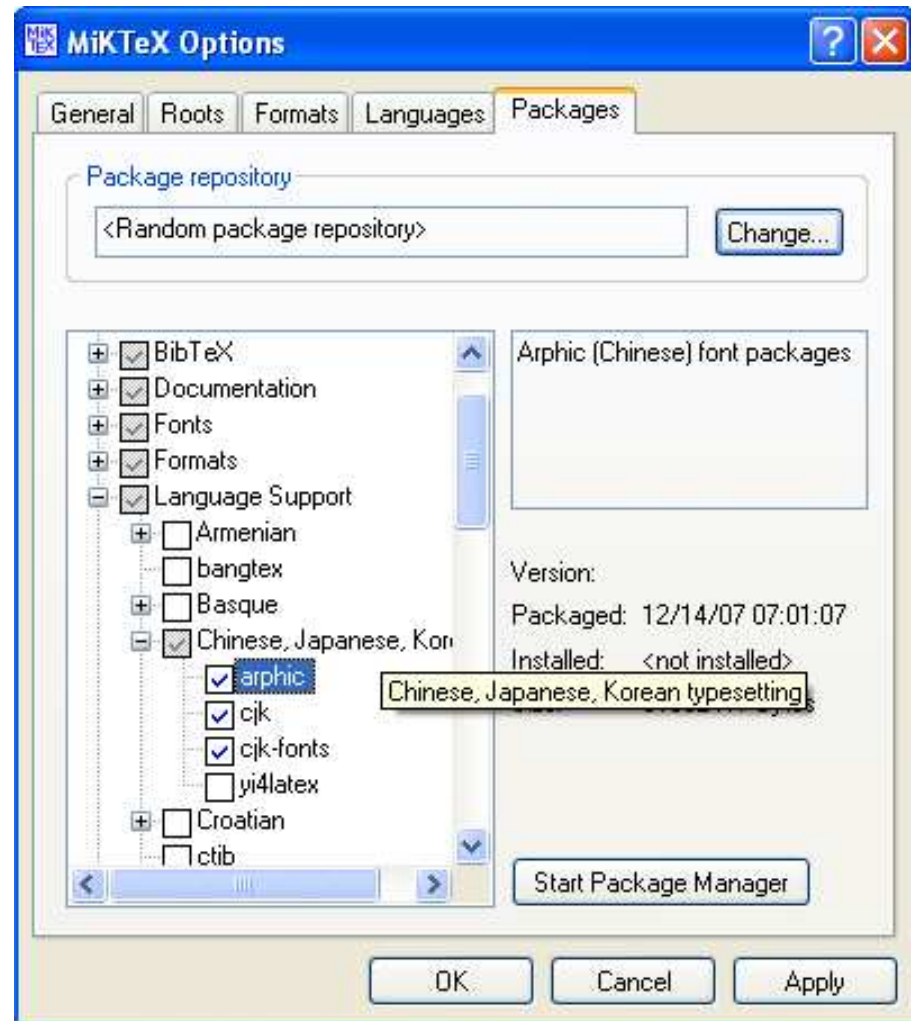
MiKTeX Options

General Roots Formats Languages Packages

Package repository

<Random package repository>

Change...

BibTeX
Documentation
Fonts
Formats
Language Support
Armenian
bangtex
Basque
Chinese, Japanese, Kor
arphic
cjk
cjk-fonts
yi4latex
Croatian
ctib

Arphic (Chinese) font packages

Version:

Packaged: 12/14/07 07:01:07

Installed: <not installed>

Chinese, Japanese, Korean typesetting

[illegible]

Start Package Manager

OK Cancel Apply